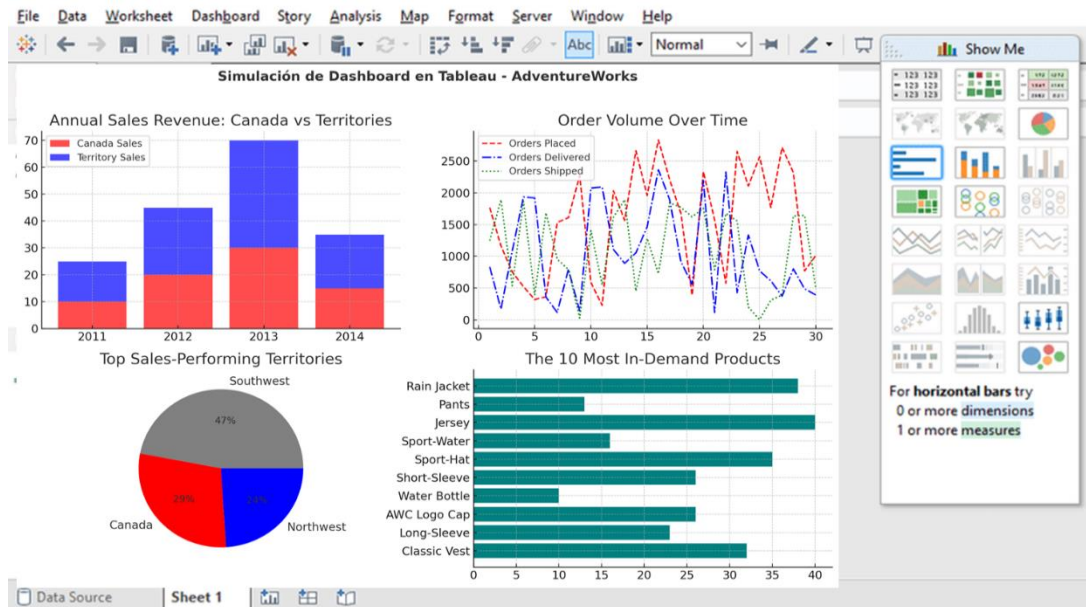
File Data Worksheet Dashboard Story Analysis Map Format Server Window Help

Abc Normal

Show Me

Simulación de Dashboard en Tableau - AdventureWorks

Annual Sales Revenue: Canada vs Territories

Canada Sales
Territory Sales

70
60
50
40
30
20
10
0

2011 2012 2013 2014

Order Volume Over Time

Orders Placed
Orders Delivered
Orders Shipped

2500
2000
1500
1000
500
0

0 5 10 15 20 25 30

Top Sales-Performing Territories

Southwest
47%
Canada
29%
24%
Northwest

The 10 Most In-Demand Products

Rain Jacket
Pants
Jersey
Sport-Water
Sport-Hat
Short-Sleeve
Water Bottle
AWC Logo Cap
Long-Sleeve
Classic Vest

0 5 10 15 20 25 30 35 40

For horizontal bars try
0 or more dimensions
1 or more measures

Data Source Sheet 1